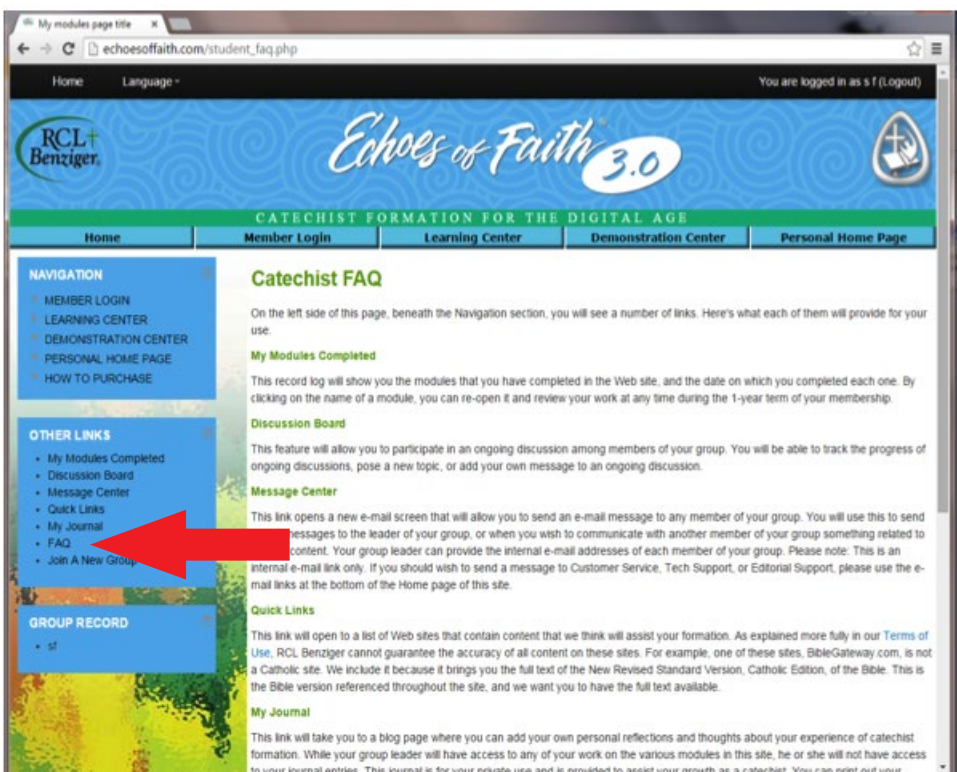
My modules page title ×

echoesoffaith.com/student_faq.php

Home Language ▾ You are logged in as s f (Logout)

RCL Benziger

Echoes of Faith 3.0

CATECHIST FORMATION FOR THE DIGITAL AGE

Home | Member Login | Learning Center | Demonstration Center | Personal Home Page

NAVIGATION
MEMBER LOGIN
LEARNING CENTER
DEMONSTRATION CENTER
PERSONAL HOME PAGE
HOW TO PURCHASE

OTHER LINKS
• My Modules Completed
• Discussion Board
• Message Center
• Quick Links
• My Journal
• FAQ
• Join A New Group

GROUP RECORD
• sf

Catechist FAQ

On the left side of this page, beneath the Navigation section, you will see a number of links. Here's what each of them will provide for your use.

My Modules Completed

This record log will show you the modules that you have completed in the Web site, and the date on which you completed each one. By clicking on the name of a module, you can re-open it and review your work at any time during the 1-year term of your membership.

Discussion Board

This feature will allow you to participate in an ongoing discussion among members of your group. You will be able to track the progress of ongoing discussions, pose a new topic, or add your own message to an ongoing discussion.

Message Center

This link opens a new e-mail screen that will allow you to send an e-mail message to any member of your group. You will use this to send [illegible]messages to the leader of your group, or when you wish to communicate with another member of your group something related to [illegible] content. Your group leader can provide the internal e-mail addresses of each member of your group. Please note: This is an internal e-mail link only. If you should wish to send a message to Customer Service, Tech Support, or Editorial Support, please use the e-mail links at the bottom of the Home page of this site.

Quick Links

This link will open to a list of Web sites that contain content that we think will assist your formation. As explained more fully in our Terms of Use, RCL Benziger cannot guarantee the accuracy of all content on these sites. For example, one of these sites, BibleGateway.com, is not a Catholic site. We include it because it brings you the full text of the New Revised Standard Version, Catholic Edition, of the Bible. This is the Bible version referenced throughout the site, and we want you to have the full text available.

My Journal

This link will take you to a blog page where you can add your own personal reflections and thoughts about your experience of catechist formation. While your group leader will have access to any of your work on the various modules in this site, he or she will not have access to your journal entries. This journal is for your private use and is provided to assist your growth as a catechist. You can print out your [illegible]